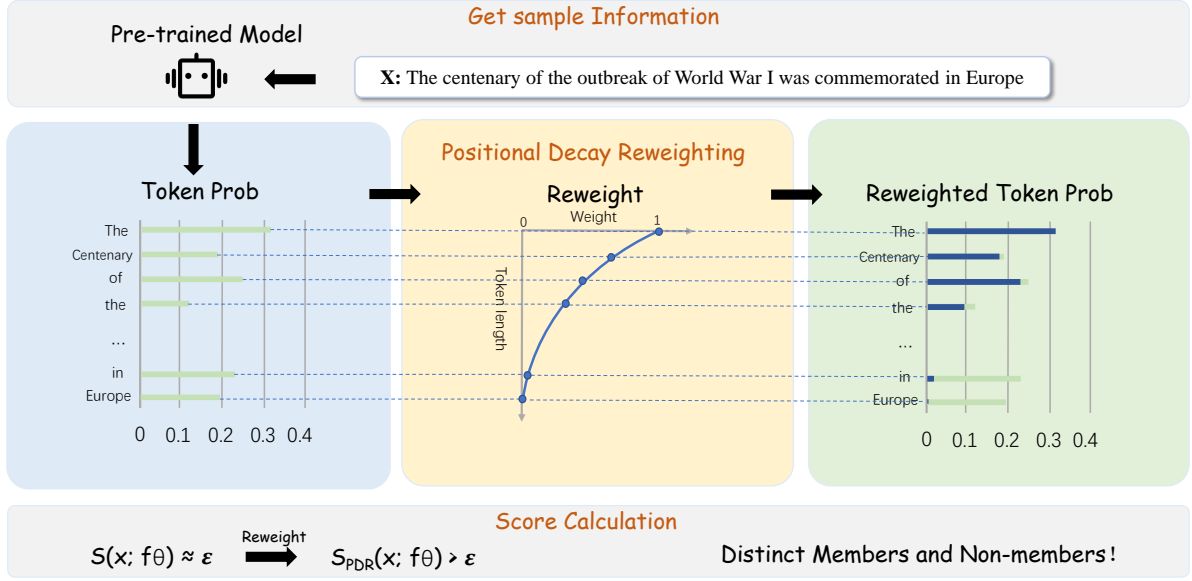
Get sample Information

Pre-trained Model

X: The centenary of the outbreak of World War I was commemorated in Europe

Token Prob

The
Centenary
of
the
...
in
Europe

0 0.1 0.2 0.3 0.4

Positional Decay Reweighting

Reweight

0 Weight 1

Token length

Reweighted Token Prob

The
Centenary
of
the
...
in
Europe

0 0.1 0.2 0.3 0.4

Score Calculation

$S(x; f\theta) \approx \varepsilon$ Reweight $S_{PDR}(x; f\theta) > \varepsilon$

Distinct Members and Non-members !